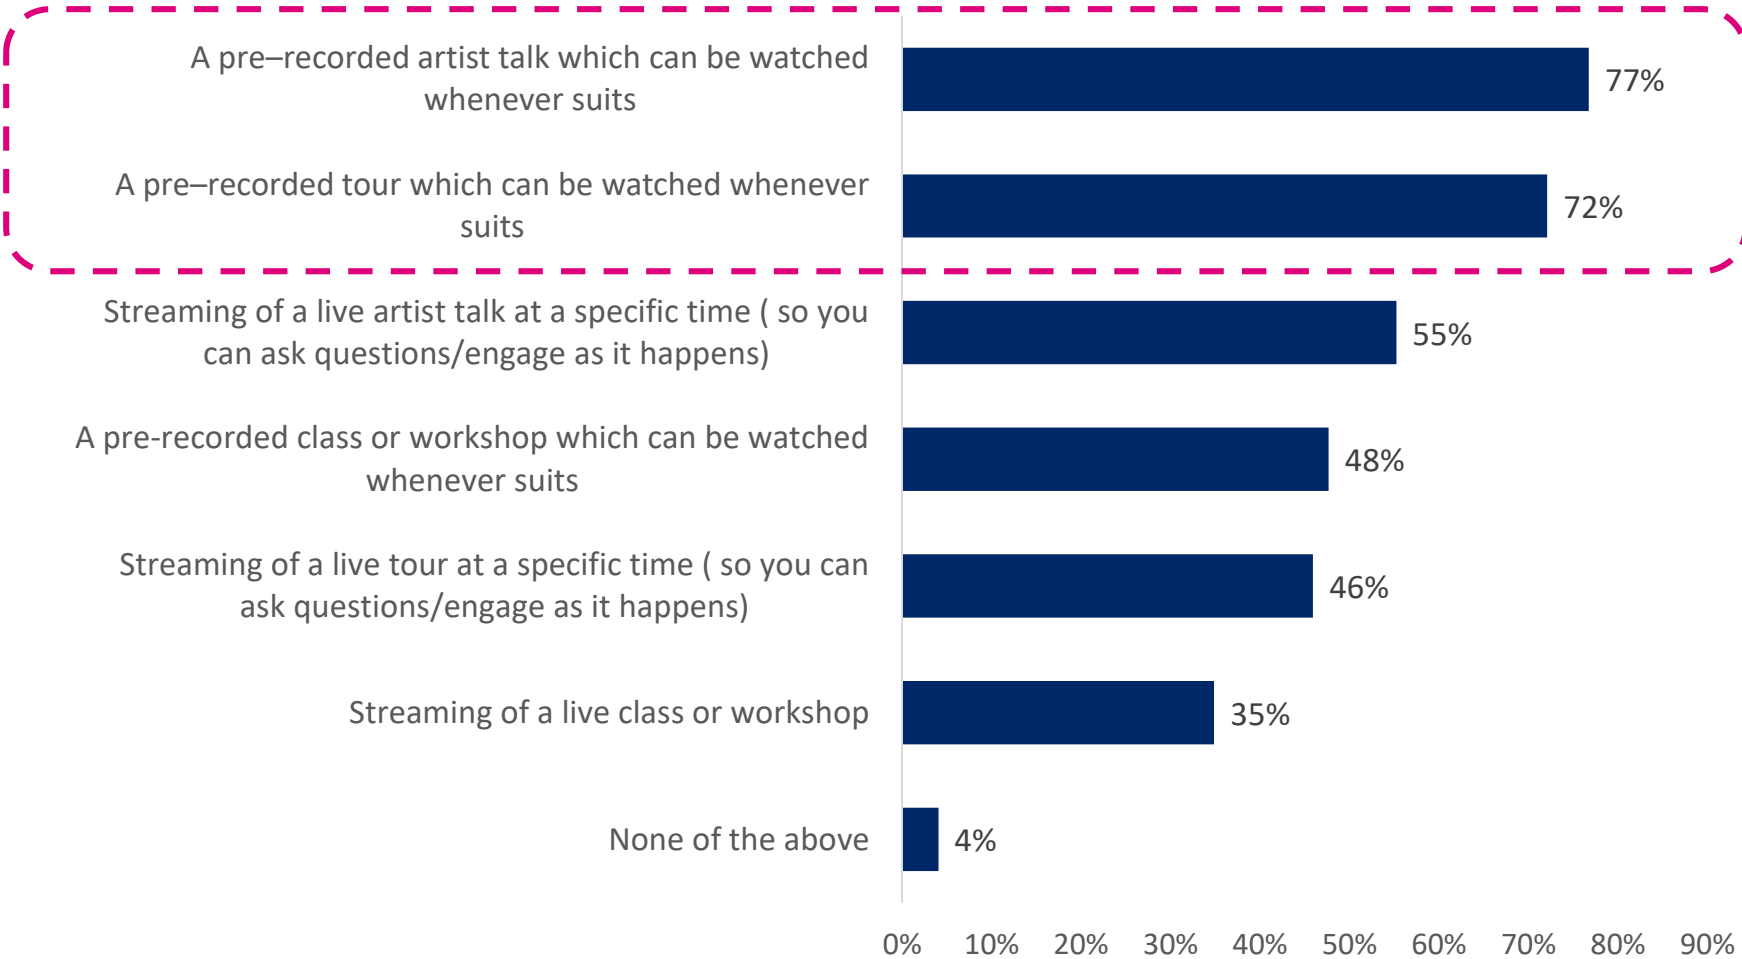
| | |
|---|---|
| A pre–recorded artist talk which can be watched whenever suits | 77% |
| A pre–recorded tour which can be watched whenever suits | 72% |
| Streaming of a live artist talk at a specific time ( so you can ask questions/engage as it happens) | 55% |
| A pre-recorded class or workshop which can be watched whenever suits | 48% |
| Streaming of a live tour at a specific time ( so you can ask questions/engage as it happens) | 46% |
| Streaming of a live class or workshop | 35% |
| None of the above | 4% |

0% 10% 20% 30% 40% 50% 60% 70% 80% 90%